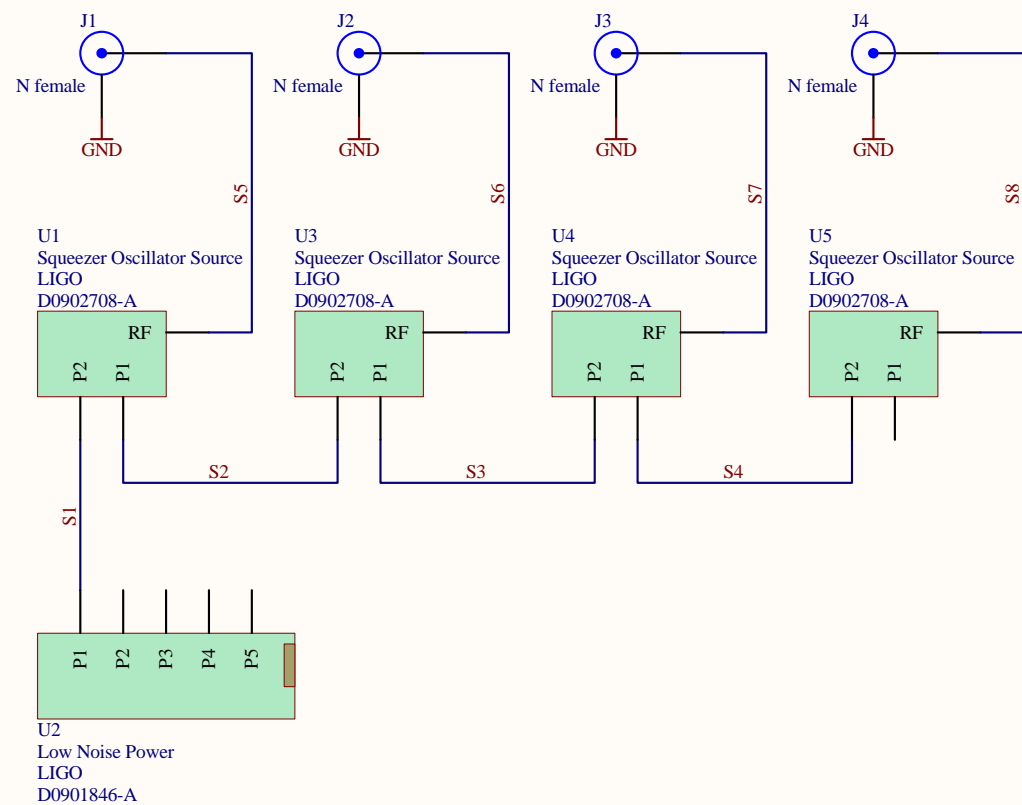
J1
N female
GND

J2
N female
GND

J3
N female
GND

J4
N female
GND

S5
S6
S7
S8

U1
Squeezer Oscillator Source
LIGO
D0902708-A
RF
P2
P1

U3
Squeezer Oscillator Source
LIGO
D0902708-A
RF
P2
P1

U4
Squeezer Oscillator Source
LIGO
D0902708-A
RF
P2
P1

U5
Squeezer Oscillator Source
LIGO
D0902708-A
RF
P2
P1

S2
S3
S4
S1

P1
P2
P3
P4
P5

U2
Low Noise Power
LIGO
D0901846-A